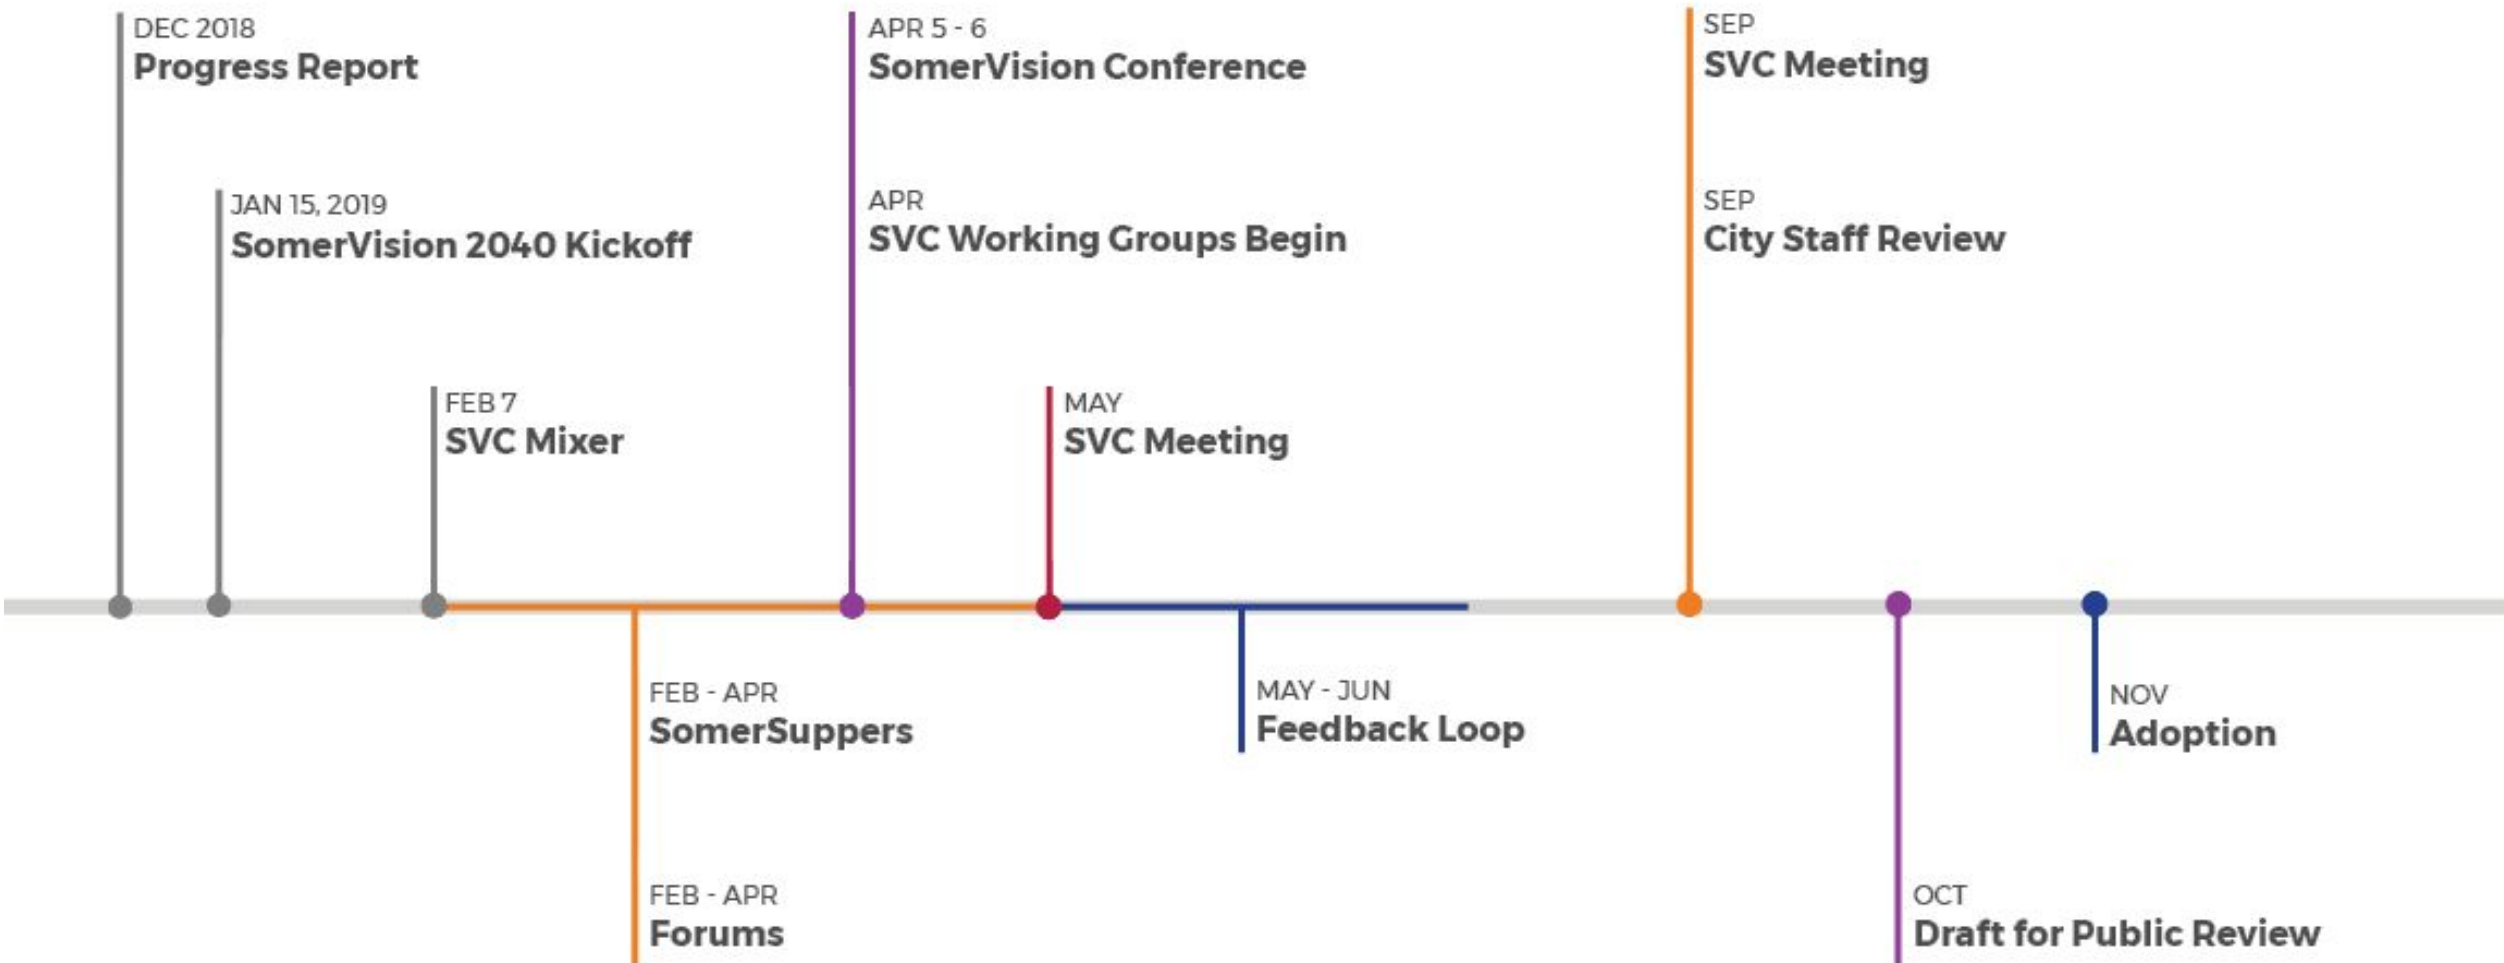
DEC 2018
Progress Report

JAN 15, 2019
SomerVision 2040 Kickoff

FEB 7
SVC Mixer

APR 5 - 6
SomerVision Conference

APR
SVC Working Groups Begin

MAY
SVC Meeting

SEP
SVC Meeting

SEP
City Staff Review

FEB - APR
SomerSuppers

FEB - APR
Forums

MAY - JUN
Feedback Loop

OCT
Draft for Public Review

NOV
Adoption